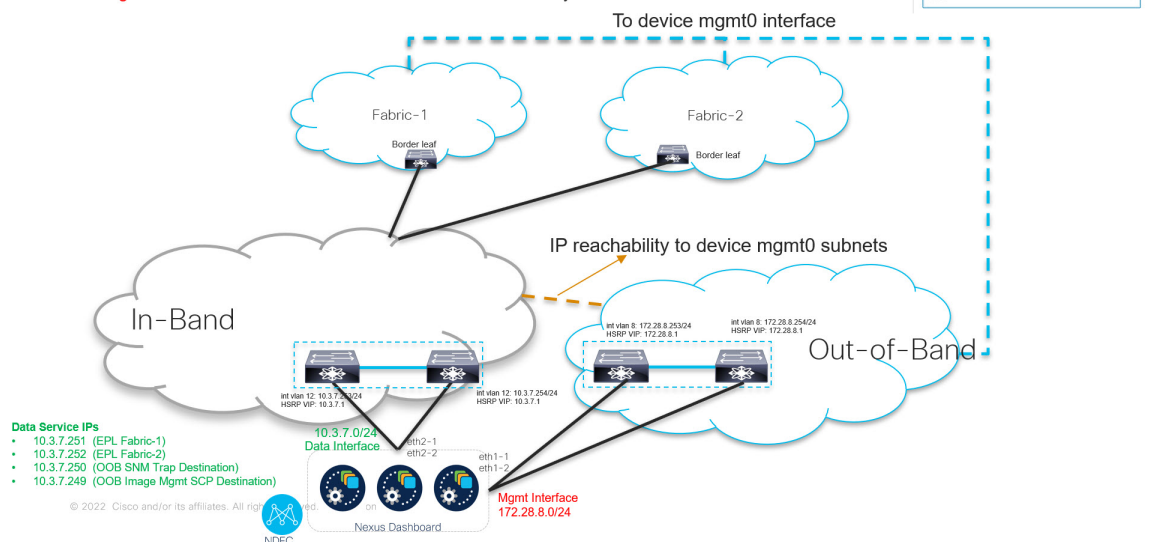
To device mgmt0 interface

Fabric-1

Border leaf

Fabric-2

Border leaf

IP reachability to device mgmt0 subnets

In-Band

Out-of-Band

int vlan 8: 172.28.8.253/24
HSRP VIP: 172.28.8.1

int vlan 8: 172.28.8.254/24
HSRP VIP: 172.28.8.1

int vlan 12: 10.3.7.253/24
HSRP VIP: 10.3.7.1

int vlan 12: 10.3.7.254/24
HSRP VIP: 10.3.7.1

Data Service IPs
• 10.3.7.251 (EPL Fabric-1)
• 10.3.7.252 (EPL Fabric-2)
• 10.3.7.250 (OOB SNM Trap Destination)
• 10.3.7.249 (OOB Image Mgmt SCP Destination)

10.3.7.0/24
Data Interface

eth2-1
eth2-2

eth1-1
eth1-2

Mgmt Interface
172.28.8.0/24

Nexus Dashboard

NDFC

© 2022 Cisco and/or its affiliates. All righ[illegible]ved. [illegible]on